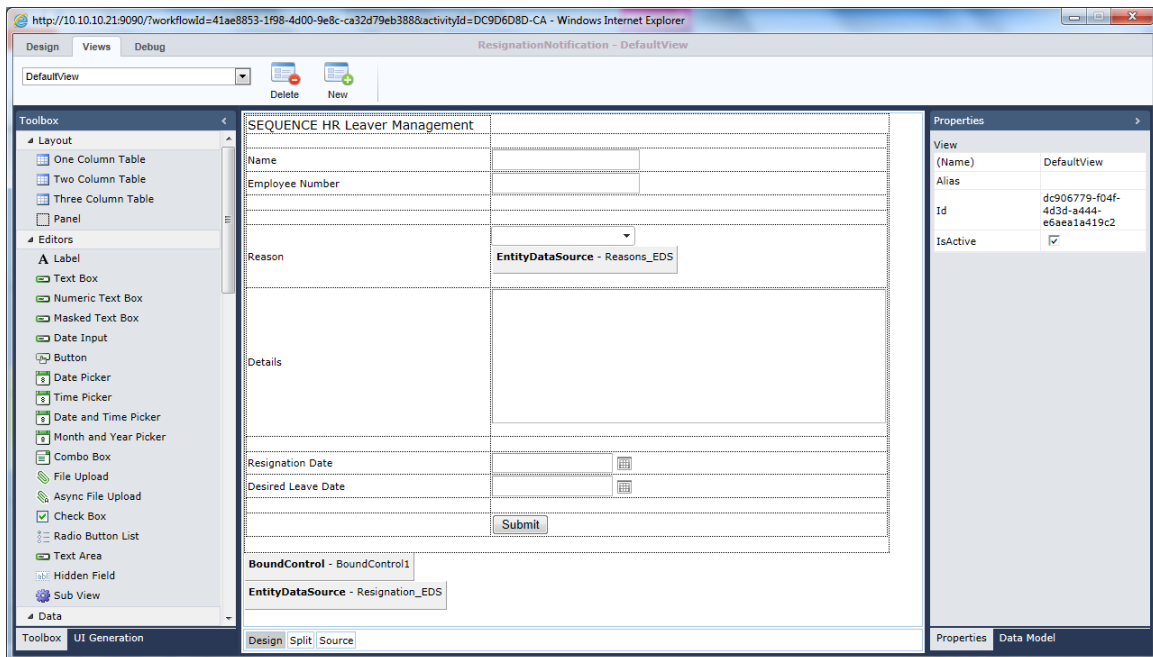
http://10.10.10.21:9090/?workflowId=41ae8853-1f98-4d00-9e8c-ca32d79eb388&activityId=DC9D6D8D-CA - Windows Internet Explorer

Design Views Debug

ResignationNotification - DefaultView

DefaultView

Delete New

Toolbox

Layout
One Column Table
Two Column Table
Three Column Table
Panel
Editors
Label
Text Box
Numeric Text Box
Masked Text Box
Date Input
Button
Date Picker
Time Picker
Date and Time Picker
Month and Year Picker
Combo Box
File Upload
Async File Upload
Check Box
Radio Button List
Text Area
Hidden Field
Sub View
Data

Toolbox UI Generation

SEQUENCE HR Leaver Management

Name
Employee Number
Reason
EntityDataSource - Reasons_EDS
Details
Resignation Date
Desired Leave Date
Submit

BoundControl - BoundControl1
EntityDataSource - Resignation_EDS

Design Split Source

Properties

View

| (Name) | DefaultView |
|---|---|
| Alias | |
| Id | dc906779-f04f-4d3d-a444-e6aea1a419c2 |
| IsActive | |

Properties Data Model